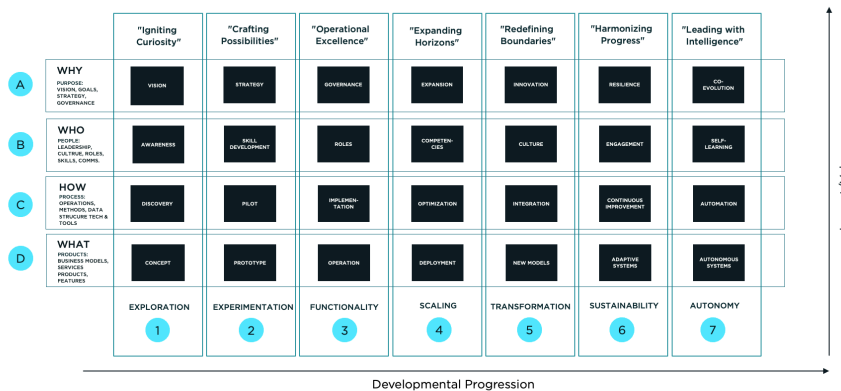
| | "Igniting Curiosity" | "Crafting Possibilities" | "Operational Excellence" | "Expanding Horizons" | "Redefining Boundaries" | "Harmonizing Progress" | "Leading with Intelligence" |
|---|---|---|---|---|---|---|---|
| A WHY PURPOSE: VISION, GOALS, STRATEGY, GOVERNANCE | VISION | STRATEGY | GOVERNANCE | EXPANSION | INNOVATION | RESILIENCE | CO-EVOLUTION |
| B WHO PEOPLE: LEADERSHIP, CULTRUE, ROLES, SKILLS, COMMS. | AWARENESS | SKILL DEVELOPMENT | ROLES | COMPETENCIES | CULTURE | ENGAGEMENT | SELF-LEARNING |
| C HOW PROCESS: OPERATIONS, METHODS, DATA STRUCURE TECH & TOOLS | DISCOVERY | PILOT | IMPLEMENTATION | OPTIMIZATION | INTEGRATION | CONTINUOUS IMPROVEMENT | AUTOMATION |
| D WHAT PRODUCTS: BUSINESS MODELS, SERVICES PRODUCTS, FEATURES | CONCEPT | PROTOTYPE | OPERATION | DEPLOYMENT | NEW MODELS | ADAPTIVE SYSTEMS | AUTONOMOUS SYSTEMS |
| | EXPLORATION 1 | EXPERIMENTATION 2 | FUNCTIONALITY 3 | SCALING 4 | TRANSFORMATION 5 | SUSTAINABILITY 6 | AUTONOMY 7 |

Developmental Progression